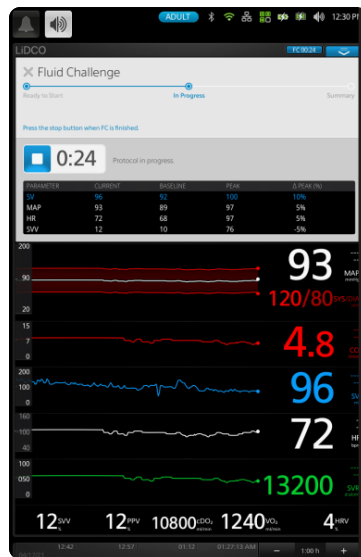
ADULT 12:30

LiDCO

FC 00:24

Fluid Challenge

Ready to Start

In Progress

Summary

Press the stop button when FC is finished.

0:24

Protocol in progress

| PARAMETER | CURRENT | BASELINE | PEAK | Δ PEAK (%) |
|---|---|---|---|---|
| SV | 96 | 92 | 100 | 10% |
| MAP | 93 | 89 | 97 | 5% |
| HR | 72 | 68 | 97 | 5% |
| SVV | 12 | 10 | 76 | -5% |

200

90

93

MAP

120/80 SYS/DIA

15

7

0

4.8

CO

200

100

0

96

SV

160

100

40

72

HR

160

0

13200

SVR

12 SVV

12 PPV

10800 cDO₂

1240 VO₂

4 HRV

12:42

12:57

01:12

01:27:13 AM

1:00 h

+